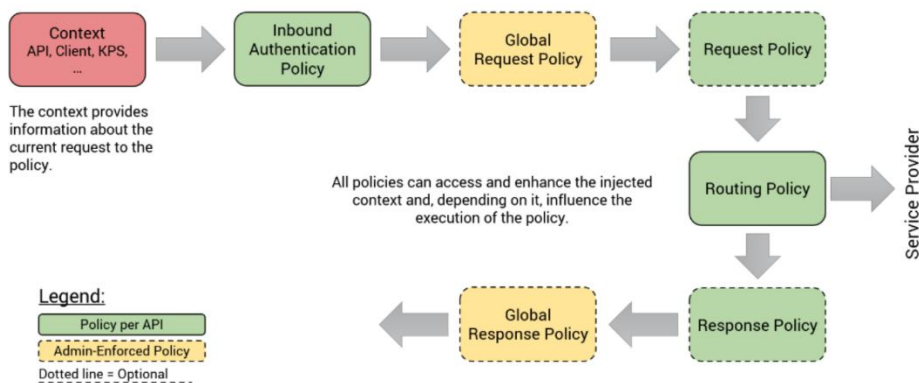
Context
API, Client, KPS, ...

Inbound Authentication Policy

Global Request Policy

Request Policy

The context provides information about the current request to the policy.

All policies can access and enhance the injected context and, depending on it, influence the execution of the policy.

Routing Policy

Service Provider

Legend:
Policy per API
Admin-Enforced Policy
Dotted line = Optional

Global Response Policy

Response Policy